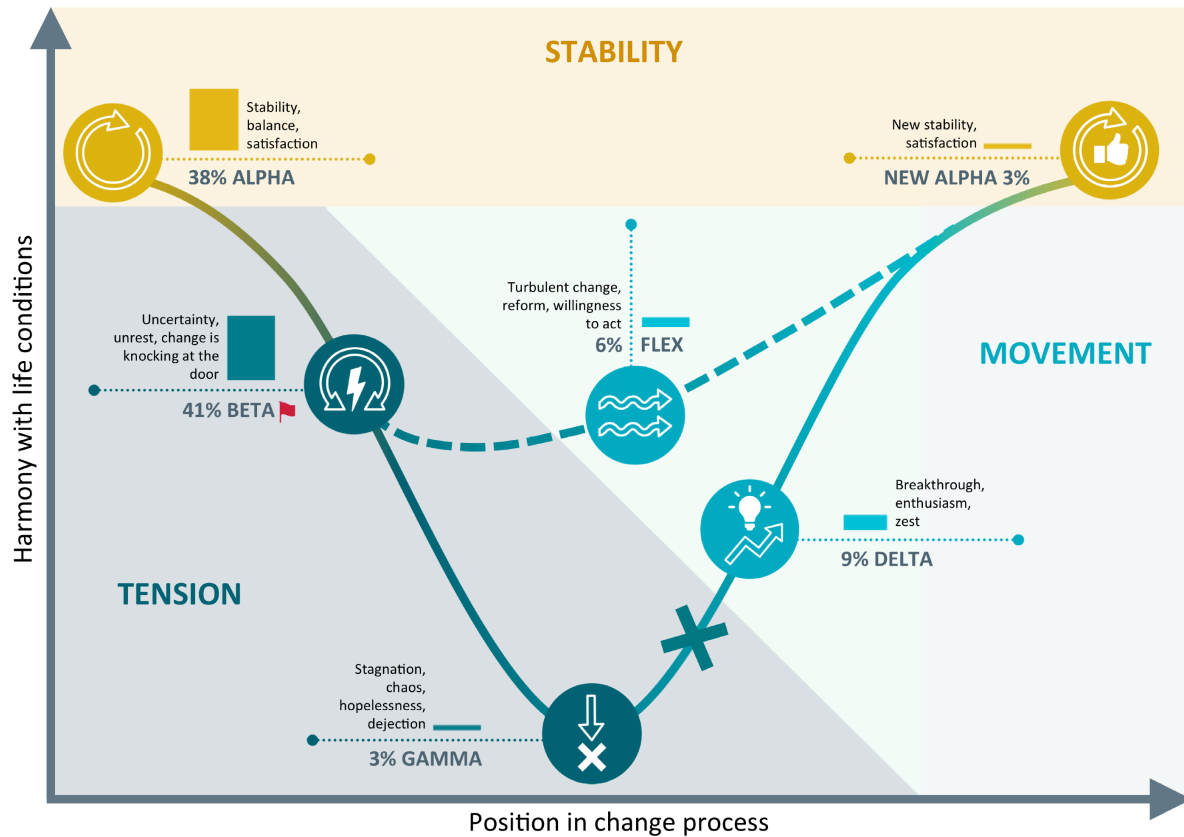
STABILITY

Stability, balance, satisfaction

38% ALPHA

New stability, satisfaction

NEW ALPHA 3%

Turbulent change, reform, willingness to act

6% FLEX

MOVEMENT

Uncertainty, unrest, change is knocking at the door

41% BETA

Breakthrough, enthusiasm, zest

9% DELTA

TENSION

Stagnation, chaos, hopelessness, dejection

3% GAMMA

Harmony with life conditions

Position in change process